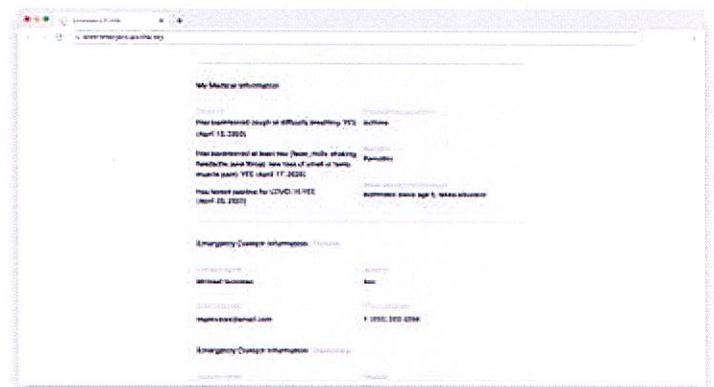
Emergency Profile

www.emergency.profile.org

My Medical Information

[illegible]

Has experienced cough or difficulty breathing: YES (April 15, 2020)

Has experienced at least two (fever, chills, shaking, headache, sore throat, new loss of smell or taste, muscle pain): YES (April 17, 2020)

Has tested positive for COVID-19: YES (April 20, 2020)

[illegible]

Asthma

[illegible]

Penicillin

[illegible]

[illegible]

Emergency Contact Information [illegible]

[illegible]

Michael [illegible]

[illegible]

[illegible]

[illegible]

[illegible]@email.com

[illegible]

+1 (555) 555-5555

Emergency Contact Information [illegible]